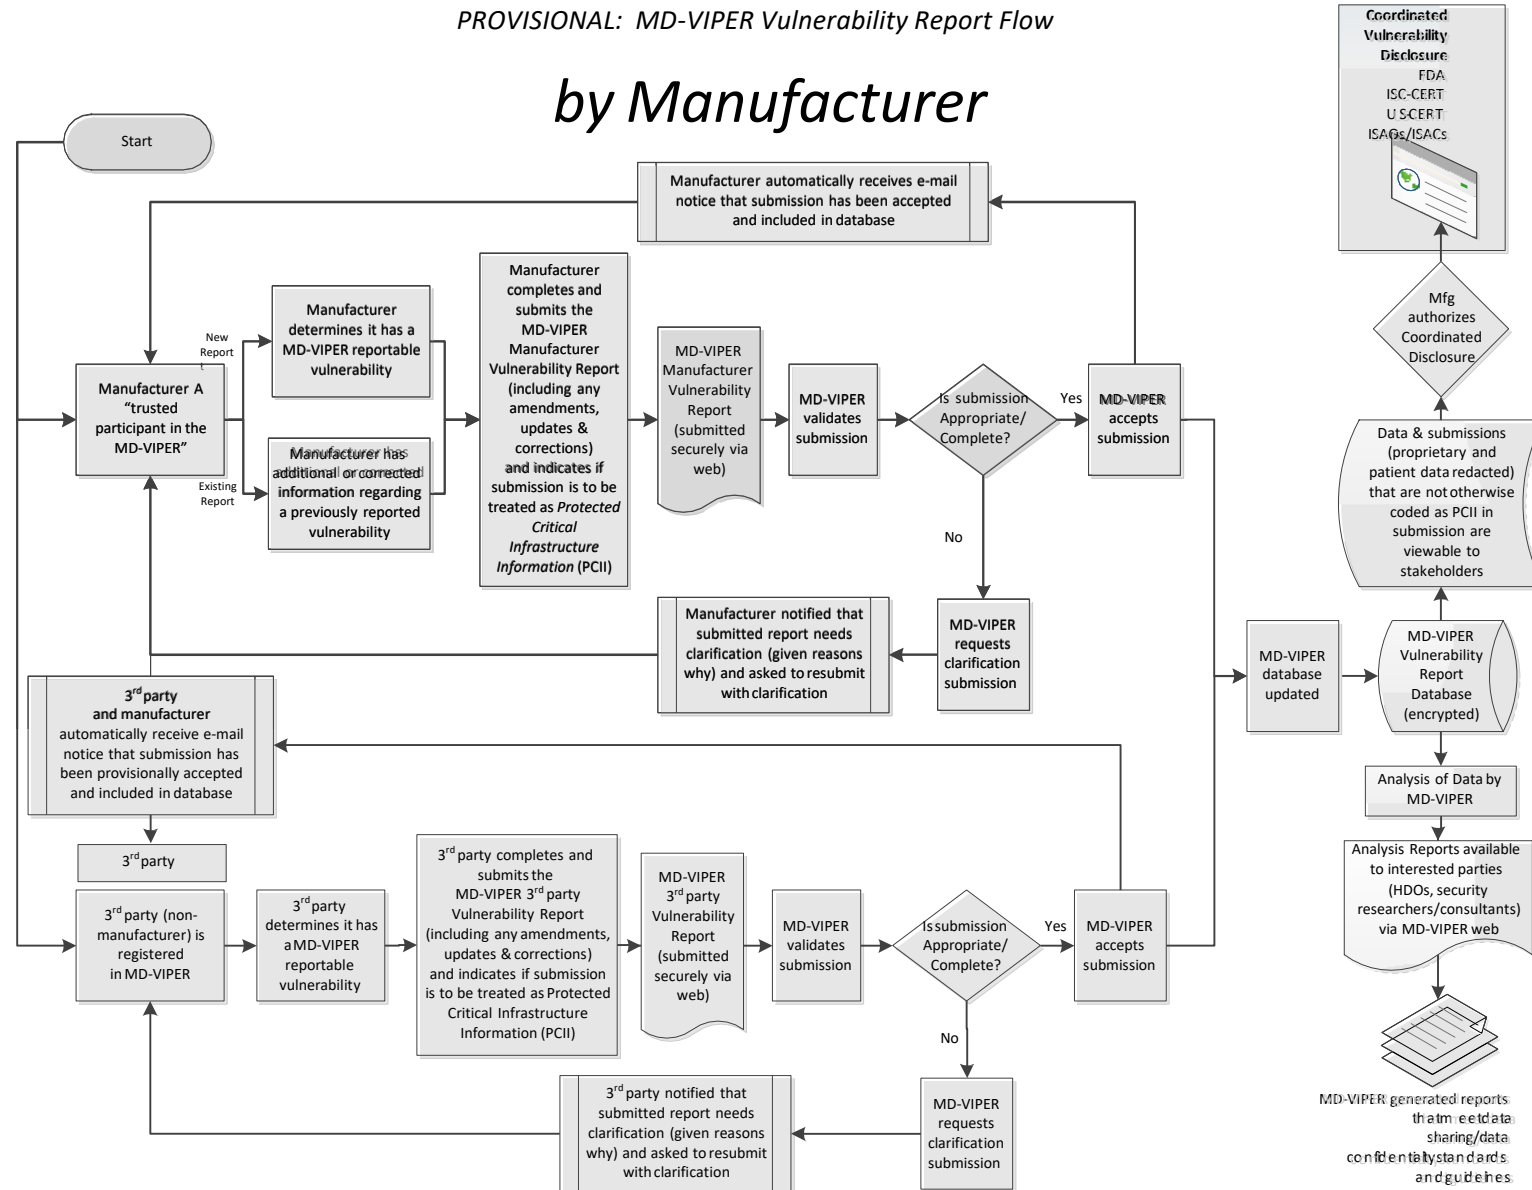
PROVISIONAL: MD-VIPER Vulnerability Report Flow

by Manufacturer

Coordinated Vulnerability Disclosure
FDA
ISC-CERT
US CERT
ISAOs/ISACs

Start

Manufacturer automatically receives e-mail notice that submission has been accepted and included in database

New Report

Manufacturer determines it has a MD-VIPER reportable vulnerability

Manufacturer completes and submits the MD-VIPER Manufacturer Vulnerability Report (including any amendments, updates & corrections) and indicates if submission is to be treated as *Protected Critical Infrastructure Information* (PCII)

MD-VIPER Manufacturer Vulnerability Report (submitted securely via web)

MD-VIPER validates submission

Is submission Appropriate/ Complete?

Yes

MD-VIPER accepts submission

Mfg authorizes Coordinated Disclosure

Manufacturer A "trusted participant in the MD-VIPER"

Existing Report

Manufacturer has additional or corrected information regarding a previously reported vulnerability

Data & submissions (proprietary and patient data redacted) that are not otherwise coded as PCII in submission are viewable to stakeholders

No

Manufacturer notified that submitted report needs clarification (given reasons why) and asked to resubmit with clarification

MD-VIPER requests clarification submission

MD-VIPER database updated

MD-VIPER Vulnerability Report Database (encrypted)

3$^{rd}$ party and manufacturer automatically receive e-mail notice that submission has been provisionally accepted and included in database

Analysis of Data by MD-VIPER

3$^{rd}$ party

Analysis Reports available to interested parties (HDOs, security researchers/consultants) via MD-VIPER web

3$^{rd}$ party (non-manufacturer) is registered in MD-VIPER

3$^{rd}$ party determines it has a MD-VIPER reportable vulnerability

3$^{rd}$ party completes and submits the MD-VIPER 3$^{rd}$ party Vulnerability Report (including any amendments, updates & corrections) and indicates if submission is to be treated as Protected Critical Infrastructure Information (PCII)

MD-VIPER 3$^{rd}$ party Vulnerability Report (submitted securely via web)

MD-VIPER validates submission

Is submission Appropriate/ Complete?

Yes

MD-VIPER accepts submission

No

3$^{rd}$ party notified that submitted report needs clarification (given reasons why) and asked to resubmit with clarification

MD-VIPER requests clarification submission

MD-VIPER generated reports that meet data sharing/data confidentiality standards and guidelines